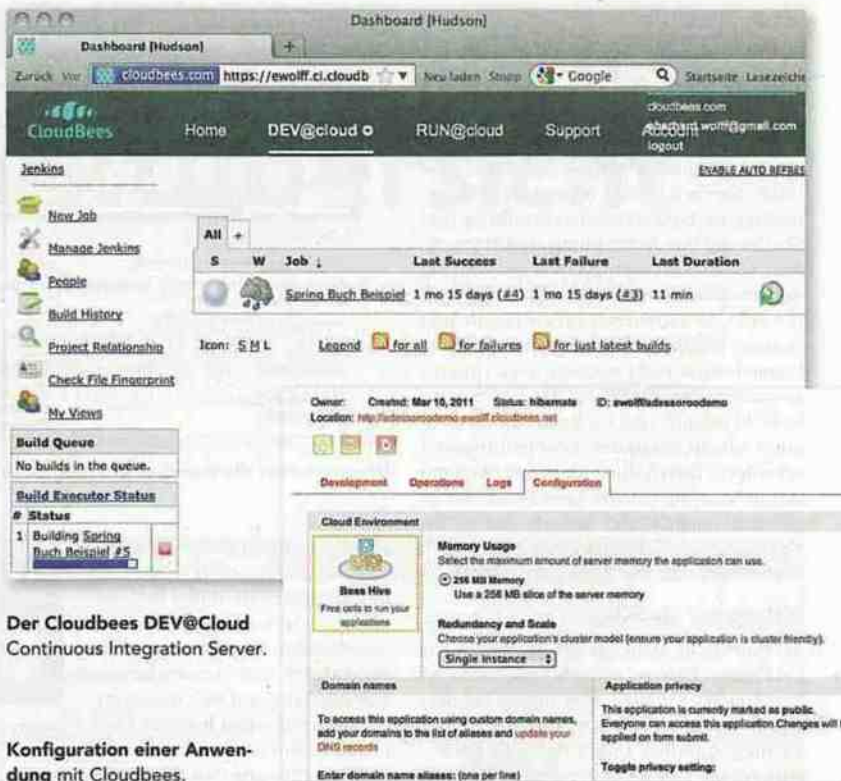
Dashboard [Hudson]

Dashboard [Hudson]

Zurück Vor cloudbees.com https://ewolff.ci.cloudb Neu laden Stopp Google Startseite Lesezeiche

CloudBees Home DEV@cloud RUN@cloud Support Account

cloudbees.com
eberhard.wolff@gmail.com
logout

Jenkins

ENABLE AUTO REFRES

New Job

Manage Jenkins

People

Build History

Project Relationship

Check File Fingerprint

My Views

Build Queue

No builds in the queue.

Build Executor Status

| # | Status |
|---|---|
| 1 | Building Spring Buch Beispiel #5 |

All +

| S | W | Job ↓ | Last Success | Last Failure | Last Duration |
|---|---|---|---|---|---|
| | | Spring Buch Beispiel | 1 mo 15 days (#4) | 1 mo 15 days (#3) | 11 min |

Icon: S M L

Legend for all for failures for just latest builds

Owner: Created: Mar 10, 2011 Status: hibernate ID: ewolff/adessorodemo
Location: http://adessorodemo.ewolff.cloudbees.net

Development Operations Logs Configuration

Cloud Environment

Bees Hive
Free cells to run your applications

Memory Usage
Select the maximum amount of server memory the application can use.
256 MB Memory
Use a 256 MB slice of the server memory

Redundancy and Scale
Choose your application's cluster model (ensure your application is cluster friendly).
Single Instance

Domain names

To access this application using custom domain names, add your domains to the list of aliases and update your DNS records

Enter domain name aliases: (one per line)

Application privacy

This application is currently marked as public. Everyone can access this application Changes will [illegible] applied on form submit.

Toggle privacy setting:

Der Cloudbees DEV@Cloud Continuous Integration Server.

Konfiguration einer Anwendung mit Cloudbees.